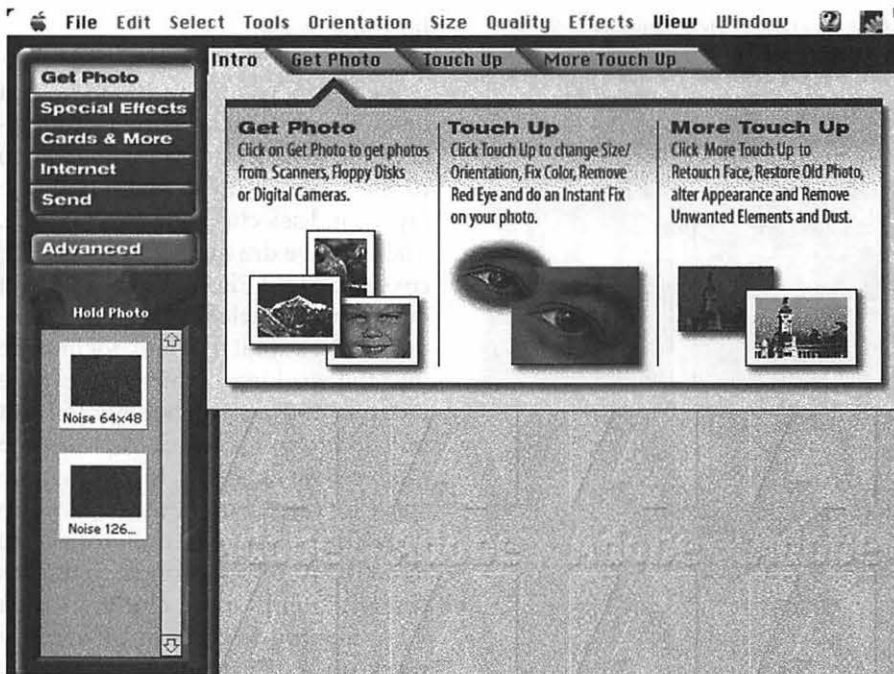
File Edit Select Tools Orientation Size Quality Effects View Window

Get Photo
Special Effects
Cards & More
Internet
Send

Advanced

Hold Photo

Noise 64x48

Noise 126...

Intro Get Photo Touch Up More Touch Up

Get Photo
Click on Get Photo to get photos from Scanners, Floppy Disks or Digital Cameras.

Touch Up
Click Touch Up to change Size/ Orientation, Fix Color, Remove Red Eye and do an Instant Fix on your photo.

More Touch Up
Click More Touch Up to Retouch Face, Restore Old Photo, alter Appearance and Remove Unwanted Elements and Dust.